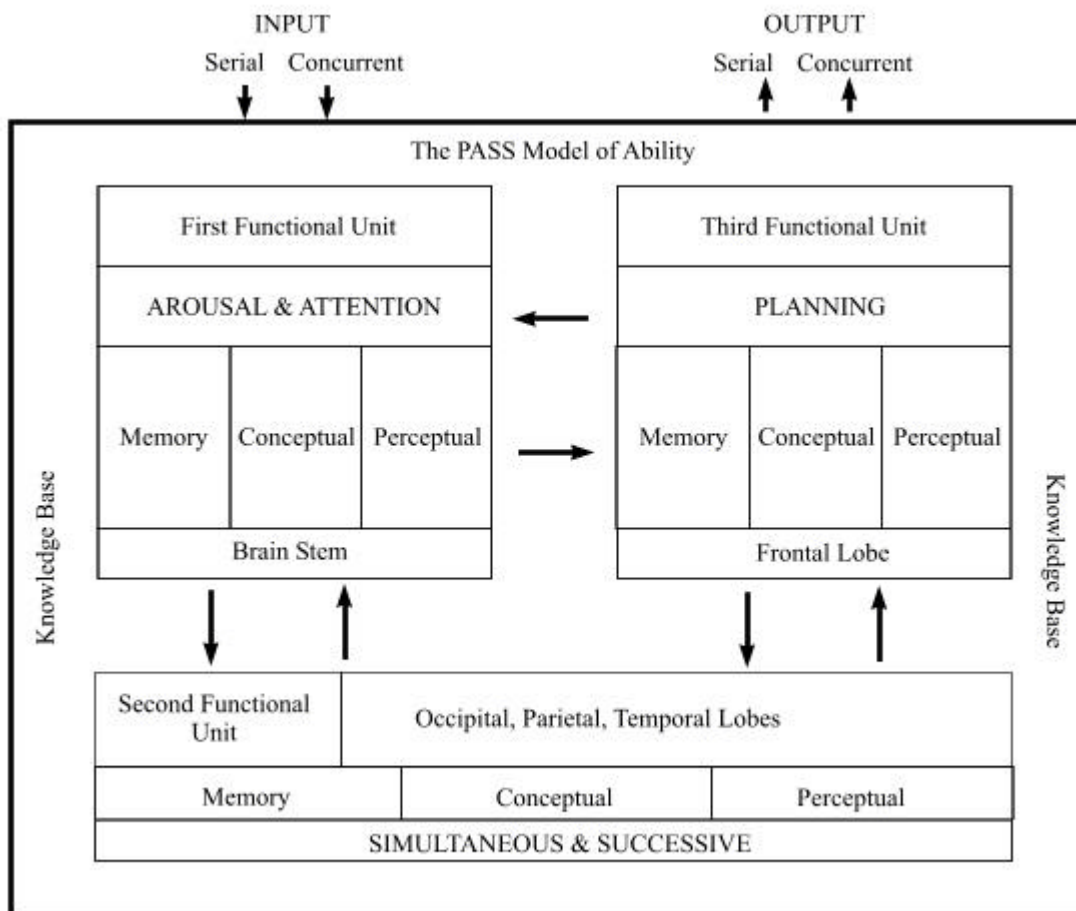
INPUT
Serial Concurrent

OUTPUT
Serial Concurrent

The PASS Model of Ability

First Functional Unit
AROUSAL & ATTENTION
Memory
Conceptual
Perceptual
Brain Stem

Third Functional Unit
PLANNING
Memory
Conceptual
Perceptual
Frontal Lobe

Knowledge Base

Knowledge Base

Second Functional Unit
Occipital, Parietal, Temporal Lobes
Memory
Conceptual
Perceptual
SIMULTANEOUS & SUCCESSIVE